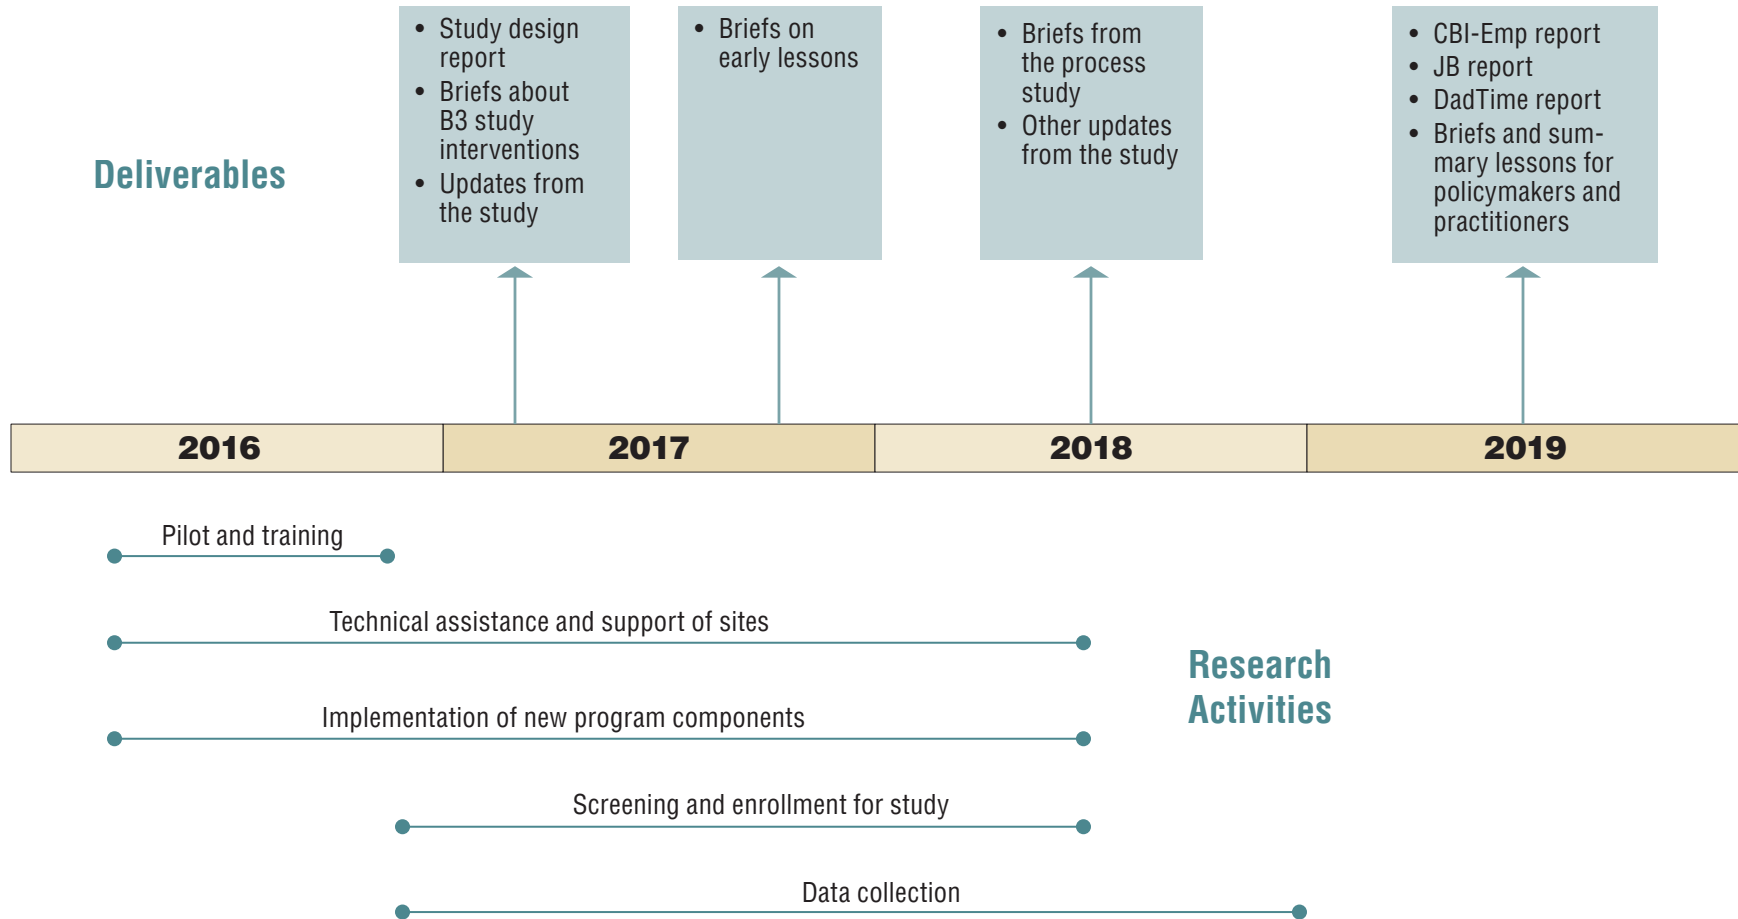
Deliverables

- Study design report
- Briefs about B3 study interventions
- Updates from the study

- Briefs on early lessons

- Briefs from the process study
- Other updates from the study

- CBI-Emp report
- JB report
- DadTime report
- Briefs and summary lessons for policymakers and practitioners

2016

2017

2018

2019

Pilot and training

Technical assistance and support of sites

Implementation of new program components

Screening and enrollment for study

Data collection

Research Activities